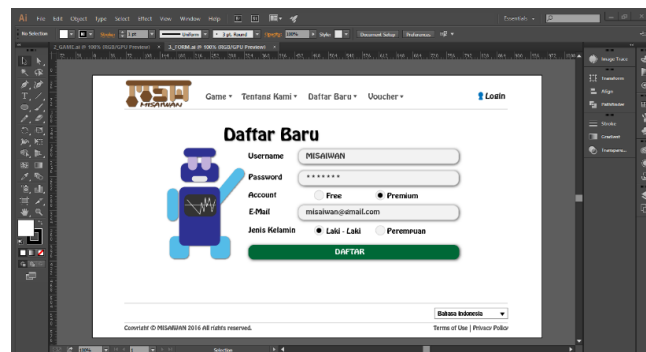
Ai File Edit Object Type Select Effect View Window Help

Essentials

No Selection

Stroke

Uniform

3 pt. Round

Opacity 100%

Style

Document Setup

Preferences

2_GAME.ai @ 100% (RGB/GPU Preview)

3_FORM.ai @ 100% (RGB/GPU Preview)

MISAIWAN

Game ▾ Tentang Kami ▾ Daftar Baru ▾ Voucher ▾

Login

Daftar Baru

Username MISAIWAN

Password *******

Account Free Premium

E-Mail misaiwan@email.com

Jenis Kelamin Laki - Laki Perempuan

DAFTAR

Bahasa Indonesia

Copyright © MISAIWAN 2016 All rights reserved.

Terms of Use | Privacy Polic

Image Trace

Transform

Align

Pathfinder

Stroke

Gradient

Transpare...

Selection